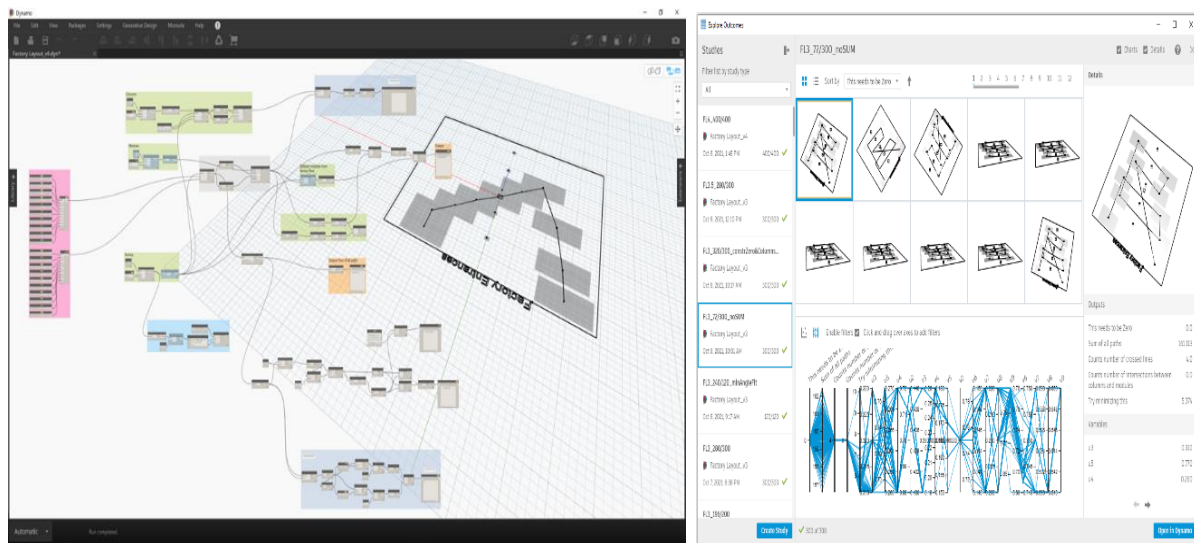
Dynamo

File Edit View Packages Settings Generative Design Help

Factory Layout_v4.dyn*

Factory Entrance

Automatic

Run completed.

Explore Outcomes

Studies

Filter list by study type

All

FL4_400/400

Factory Layout_v4

Oct 8, 2021, 1:45 PM 400/400

FL2.5_300/300

Factory Layout_v3

Oct 8, 2021, 12:03 PM 300/300

FL3_300/300_constrZeroAllColumns...

Factory Layout_v3

Oct 8, 2021, 10:37 AM 300/300

FL3_72/300_noSUM

Factory Layout_v3

Oct 8, 2021, 10:01 AM 300/300

FL3_240/320_mIsAngleFt

Factory Layout_v3

Oct 8, 2021, 9:37 AM 320/320

FL2_300/300

Factory Layout_v3

Oct 7, 2021, 6:38 PM 300/300

FL3_150/300

Create Study

FL3_72/300_noSUM

Charts Details

Sort by This needs to be Zero

1 2 3 4 5 6 7 8 9 10 11 12

Details

Disable filters Click and drag over axes to add filters

This needs to be Z... Sum of all paths Counts number of... Counts number of... Try minimizing thi...

300 of 300

Outputs

This needs to be Zero 0.0

Sum of all paths 310.003

Counts number of crossed lines 4.0

Counts number of intersections between columns and modules 0.0

Try minimizing this 5.37%

Variables

Open in Dynamo